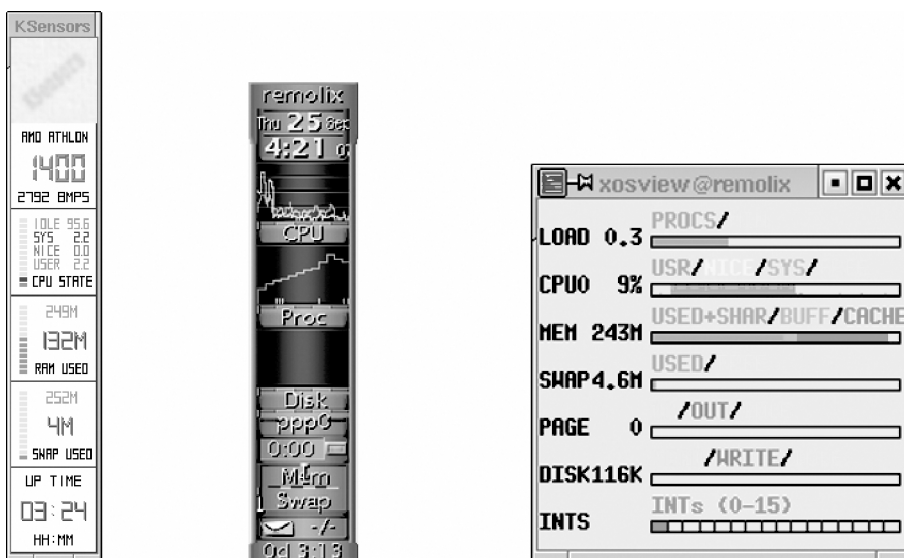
KSensors

AMD ATHLON
1400
2792 BMPS

IDLE 95.6
SYS 2.2
NICE 0.0
USER 2.2
CPU STATE

249M
132M
RAM USED

252M
4M
SWAP USED

UP TIME
03:24
HH:MM

remolix
Thu 25 Sep
4:21
CPU
Proc
Disk
ppp0
0:00
Mem
Swap
-/-
Oct 3:13

xosview@remolix
LOAD 0.3 PROCS/
CPU0 9% USR/NICE/SYS/
MEM 243M USED+SHAR/BUFF/CACHE
SWAP4.6M USED/
PAGE 0 /OUT/
DISK116K /WRITE/
INTS INTs (0-15)